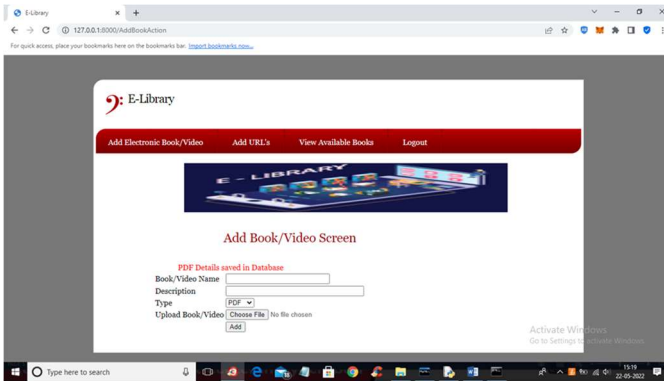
E-Library
127.0.0.1:8000/AddBookAction
For quick access, place your bookmarks here on the bookmarks bar. Import bookmarks now...

E-Library

Add Electronic Book/Video
Add URL's
View Available Books
Logout

E - LIBRARY

Add Book/Video Screen

PDF Details saved in Database
Book/Video Name
Description
Type PDF
Upload Book/Video Choose File No file chosen
Add

Activate Windows
Go to Settings to activate Windows.

Type here to search
15:19
22-05-2022